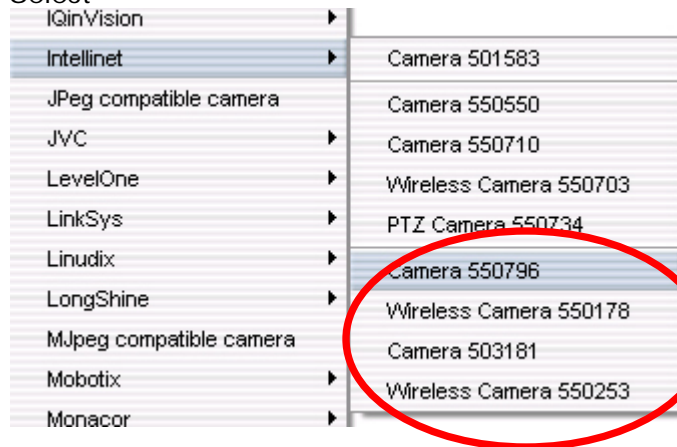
Select

IQinVision
Intellinet
JPeg compatible camera
JVC
LevelOne
LinkSys
Linudix
LongShine
MJpeg compatible camera
Mobotix
Monacor

Camera 501583
Camera 550550
Camera 550710
Wireless Camera 550703
PTZ Camera 550734
Camera 550796
Wireless Camera 550178
Camera 503181
Wireless Camera 550253